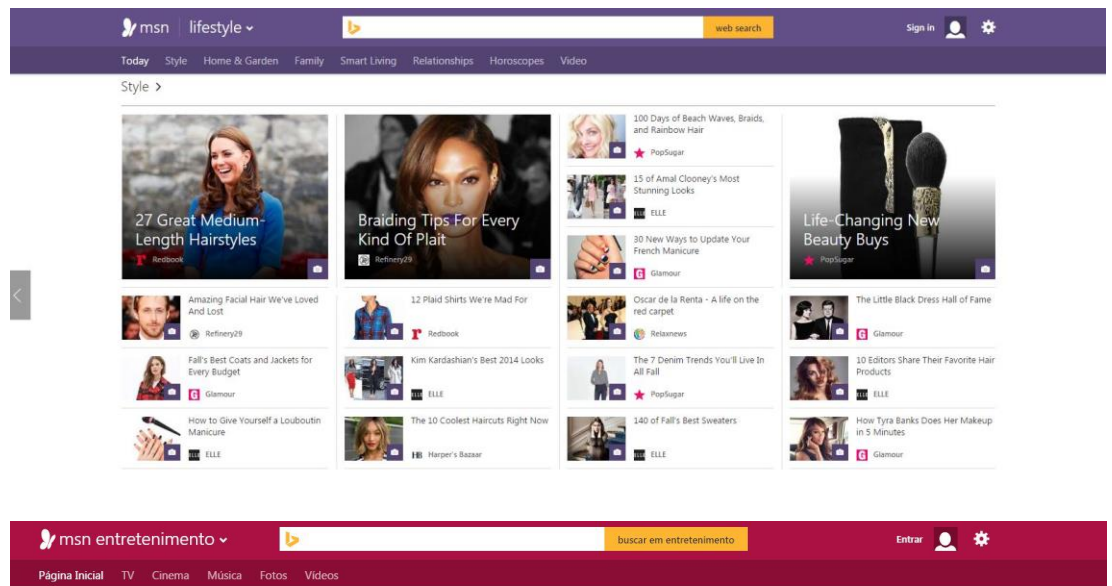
msn | lifestyle

web search

Sign in

Today Style Home & Garden Family Smart Living Relationships Horoscopes Video

Style >

27 Great Medium-Length Hairstyles
Redbook

Braiding Tips For Every Kind Of Plait
Refinery29

100 Days of Beach Waves, Braids, and Rainbow Hair
PopSugar

15 of Amal Clooney's Most Stunning Looks
ELLE

30 New Ways to Update Your French Manicure
Glamour

Life-Changing New Beauty Buys
PopSugar

Amazing Facial Hair We've Loved And Lost
Refinery29

Fall's Best Coats and Jackets for Every Budget
Glamour

How to Give Yourself a Louboutin Manicure
ELLE

12 Plaid Shirts We're Mad For
Redbook

Kim Kardashian's Best 2014 Looks
ELLE

The 10 Coolest Haircuts Right Now
Harper's Bazaar

Oscar de la Renta - A life on the red carpet
Relaxnews

The 7 Denim Trends You'll Live In All Fall
PopSugar

140 of Fall's Best Sweaters
ELLE

The Little Black Dress Hall of Fame
Glamour

10 Editors Share Their Favorite Hair Products
ELLE

How Tyra Banks Does Her Makeup in 5 Minutes
Glamour

msn entretenimento

buscar em entretenimento

Entrar

Página Inicial TV Cinema Música Fotos Vídeos